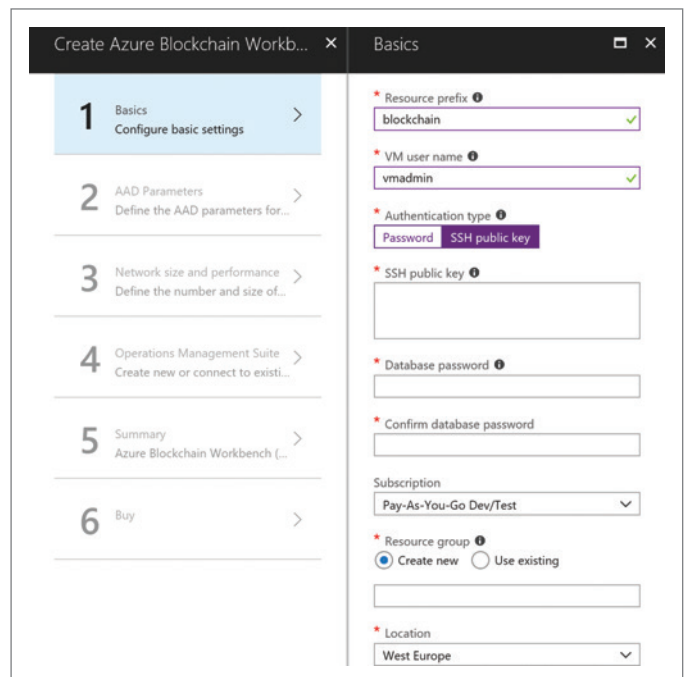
Create Azure Blockchain Workb... ×

1 Basics
Configure basic settings

2 AAD Parameters
Define the AAD parameters for...

3 Network size and performance
Define the number and size of...

4 Operations Management Suite
Create new or connect to existi...

5 Summary
Azure Blockchain Workbench (...

6 Buy

Basics

* Resource prefix
blockchain

* VM user name
vmadmin

* Authentication type
Password SSH public key

* SSH public key

* Database password

* Confirm database password

Subscription
Pay-As-You-Go Dev/Test

* Resource group
Create new Use existing

* Location
West Europe